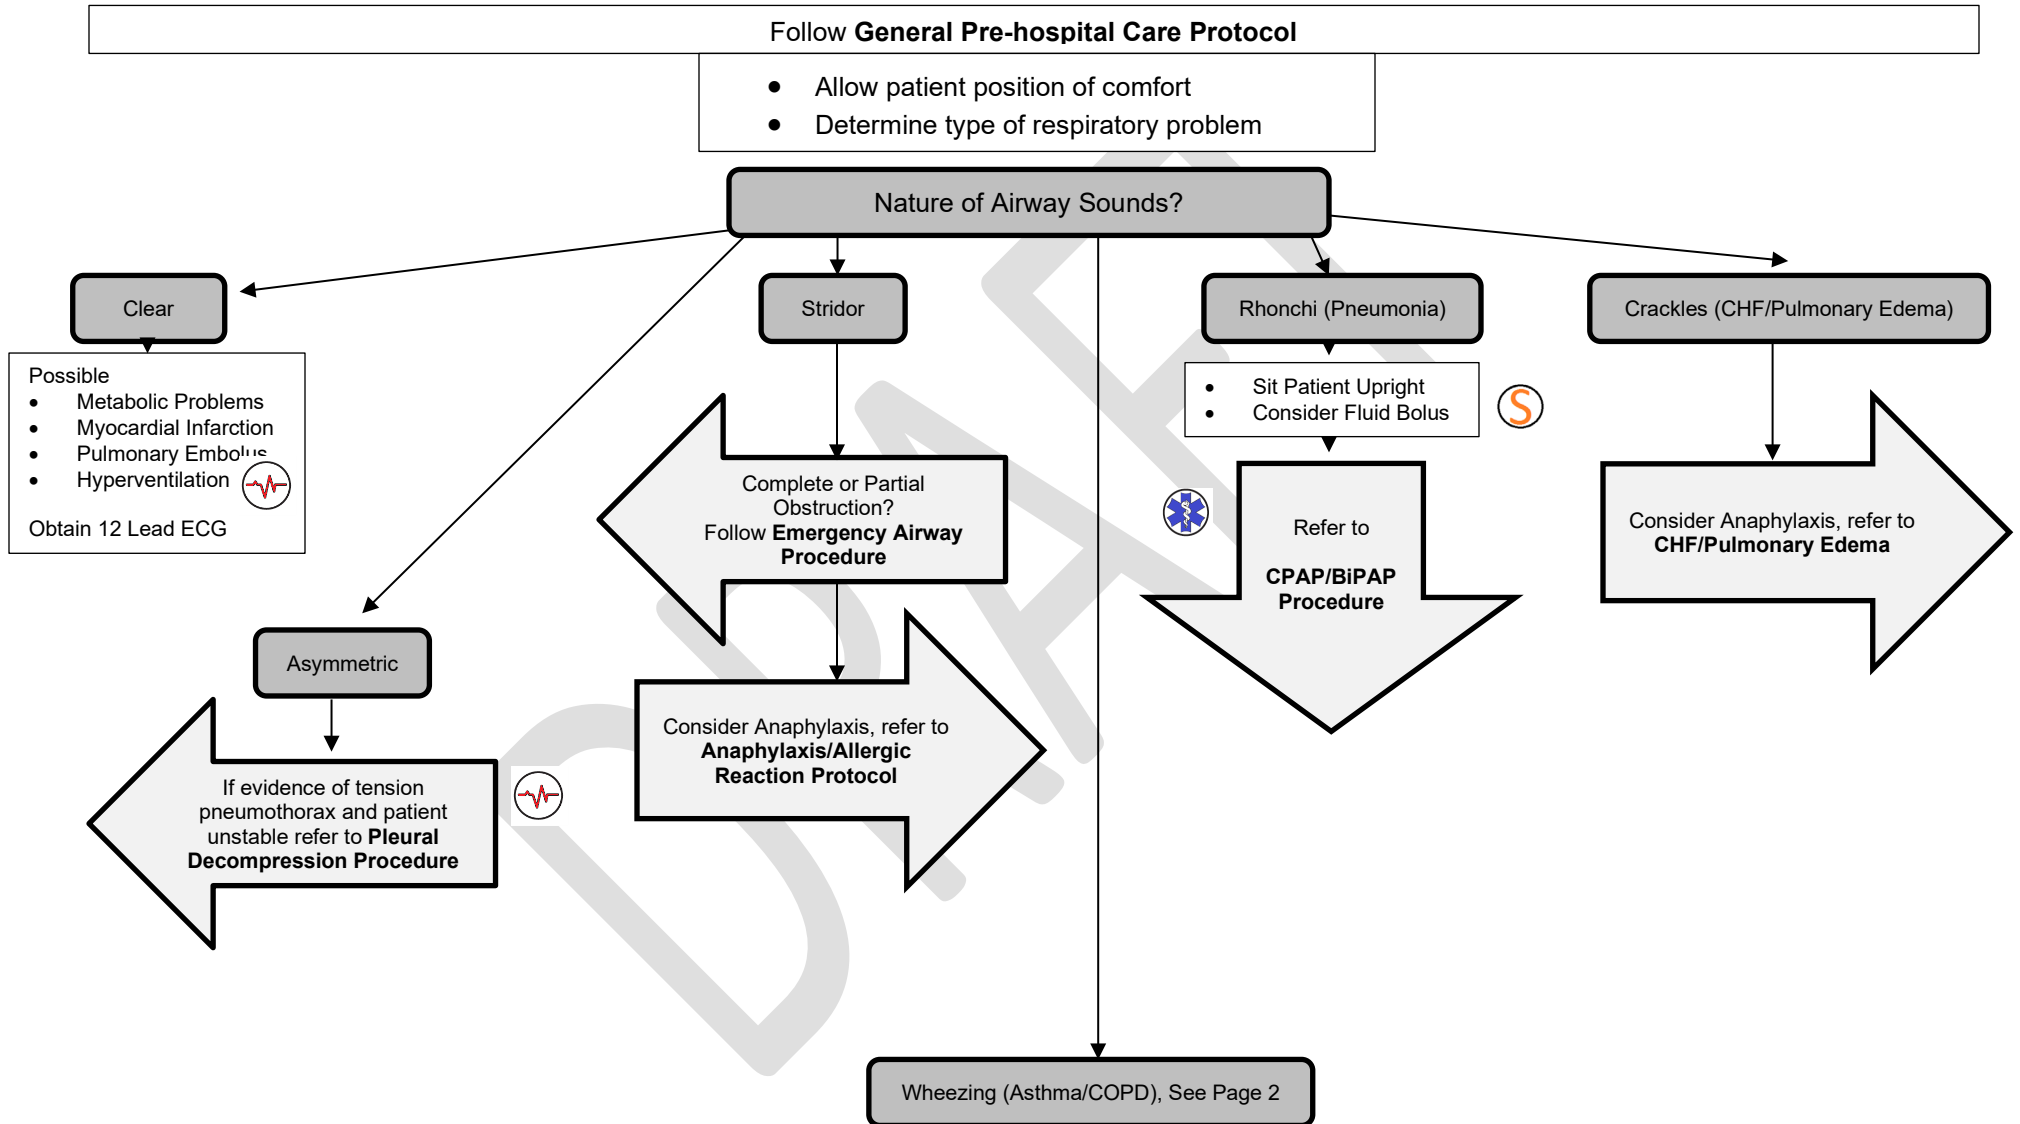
Follow **General Pre-hospital Care Protocol**

- Allow patient position of comfort
- Determine type of respiratory problem

Nature of Airway Sounds?

Clear

Possible
- Metabolic Problems
- Myocardial Infarction
- Pulmonary Embolus
- Hyperventilation

Obtain 12 Lead ECG

Stridor

Complete or Partial Obstruction?
Follow **Emergency Airway Procedure**

Consider Anaphylaxis, refer to **Anaphylaxis/Allergic Reaction Protocol**

Asymmetric

If evidence of tension pneumothorax and patient unstable refer to **Pleural Decompression Procedure**

Rhonchi (Pneumonia)

- Sit Patient Upright
- Consider Fluid Bolus

S

Refer to

**CPAP/BiPAP Procedure**

Crackles (CHF/Pulmonary Edema)

Consider Anaphylaxis, refer to **CHF/Pulmonary Edema**

Wheezing (Asthma/COPD), See Page 2

DRAFT